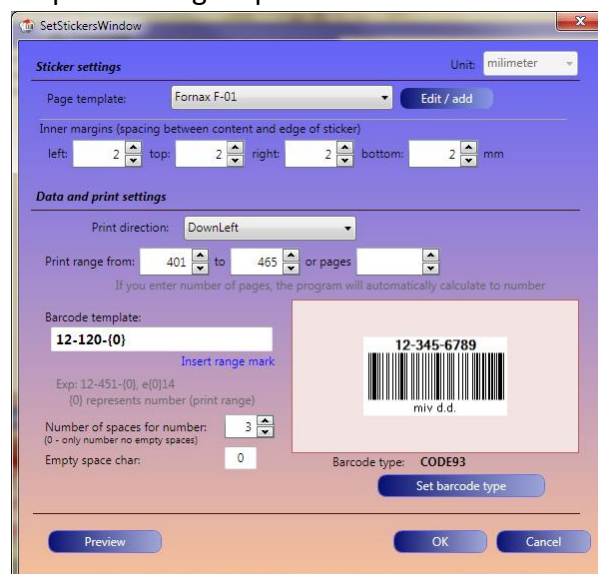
SetStickersWindow

Sticker settings

Unit: milimeter

Page template: Fornax F-01

Edit / add

Inner margins (spacing between content and edge of sticker)

left: 2 top: 2 right: 2 bottom: 2 mm

Data and print settings

Print direction: DownLeft

Print range from: 401 to 465 or pages

If you enter number of pages, the program will automatically calculate to number

Barcode template:

12-120-{0}

Insert range mark

Exp: 12-451-{0}, e{0}14
{0} represents number (print range)

Number of spaces for number: 3
(0 - only number no empty spaces)

Empty space char: 0

12-345-6789

miv d.d.

Barcode type: CODE93

Set barcode type

Preview

OK

Cancel